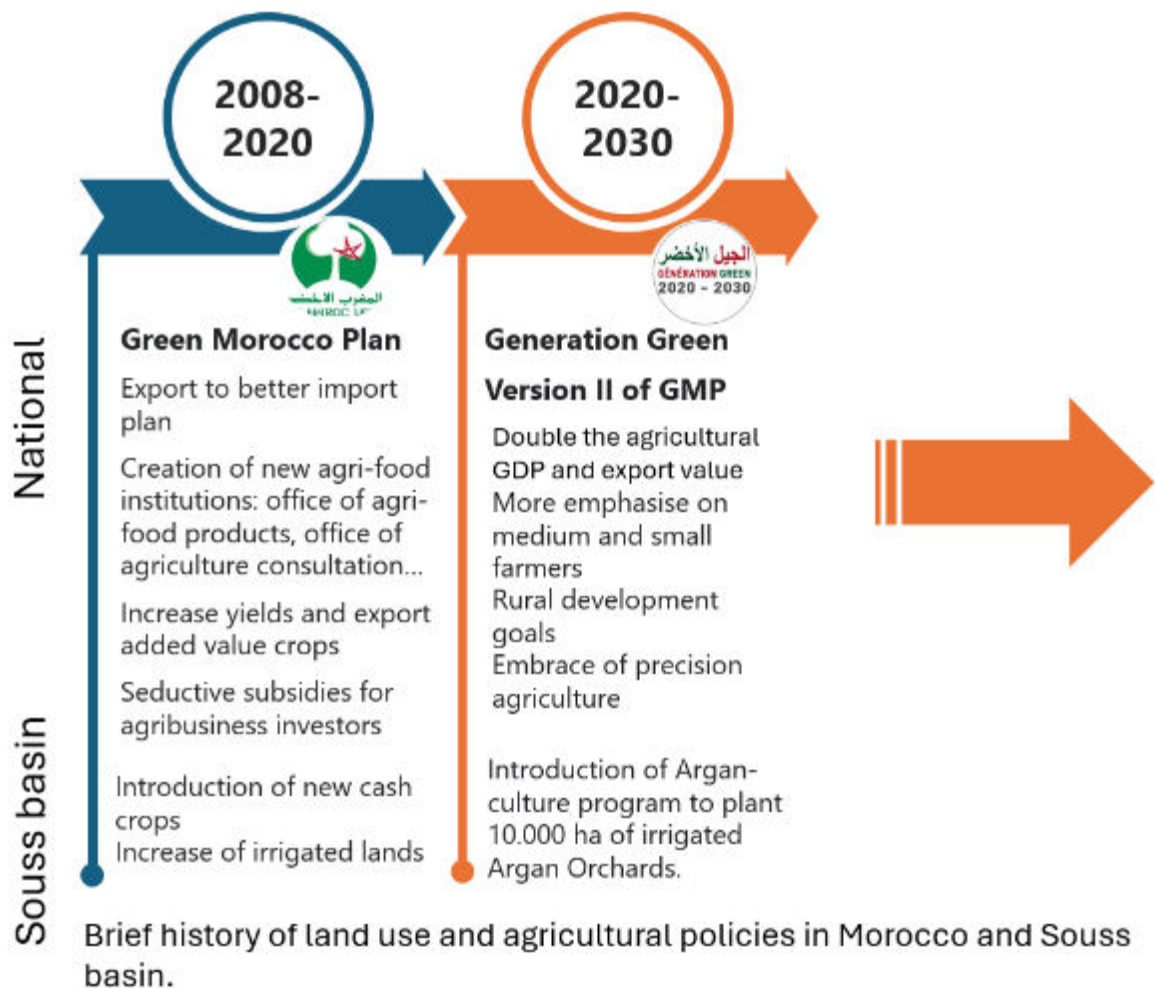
2008-2020

2020-2030

المغرب الأخضر
MAROC VE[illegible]

الجيل الأخضر
GÉNÉRATION GREEN
2020 - 2030

National

Souss basin

Green Morocco Plan

Export to better import plan

Creation of new agri-food institutions: office of agri-food products, office of agriculture consultation...

Increase yields and export added value crops

Seductive subsidies for agribusiness investors

Introduction of new cash crops
Increase of irrigated lands

Generation Green

Version II of GMP

Double the agricultural GDP and export value
More emphasise on medium and small farmers
Rural development goals
Embrace of precision agriculture

Introduction of Arganculture program to plant 10.000 ha of irrigated Argan Orchards.

Brief history of land use and agricultural policies in Morocco and Souss basin.